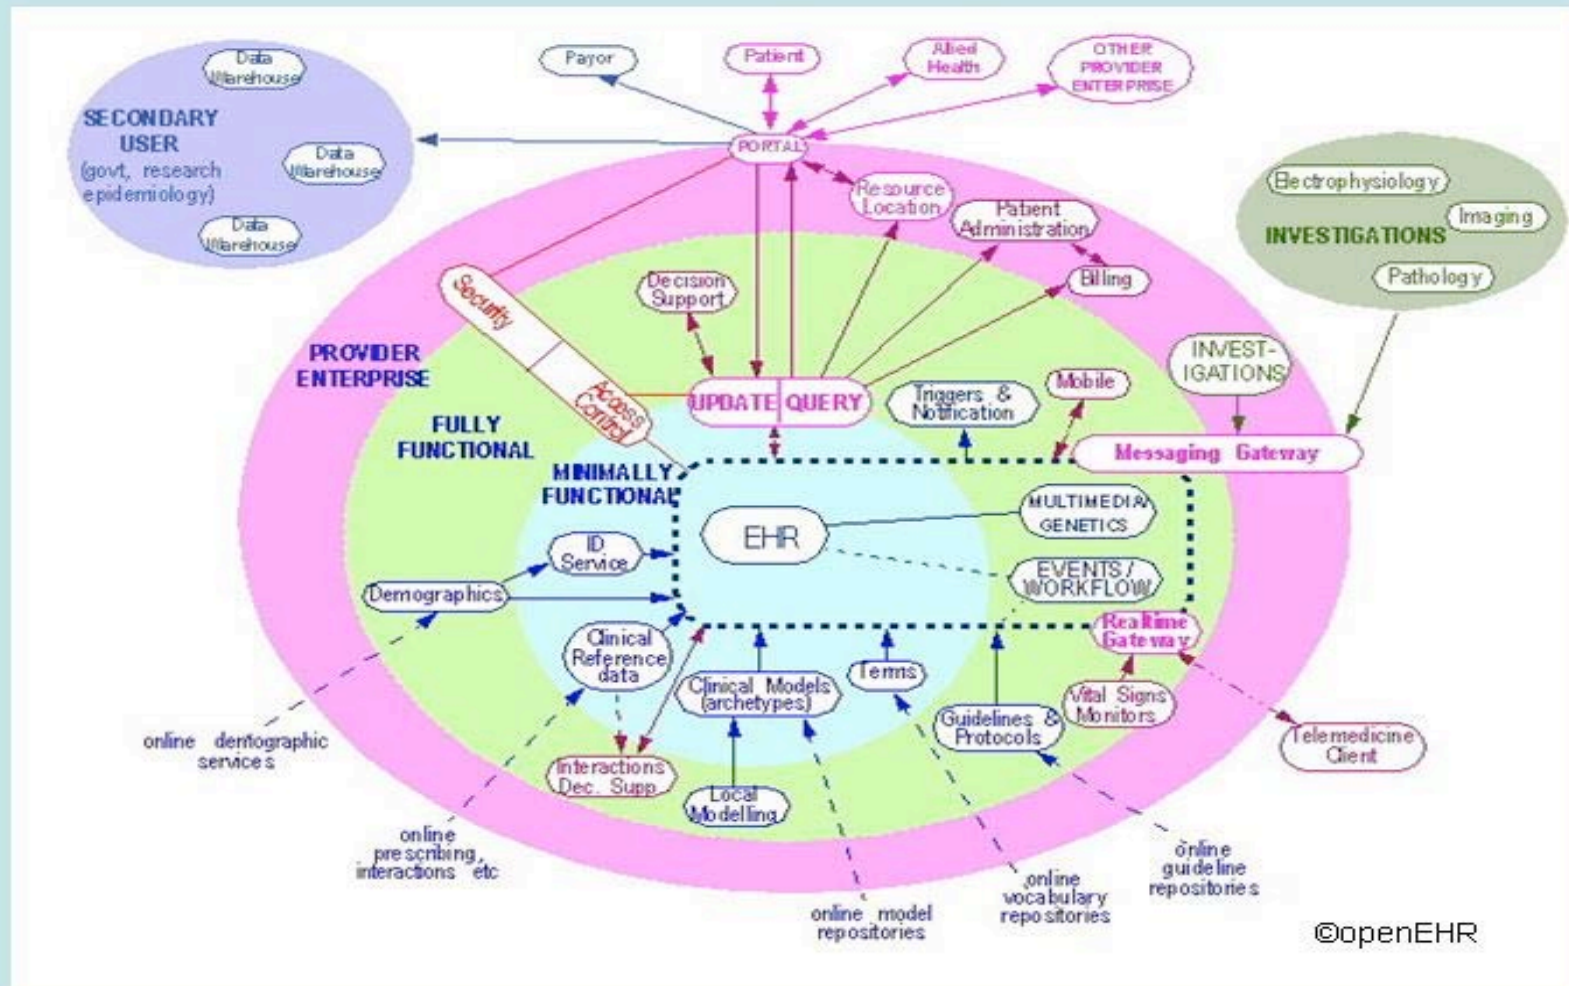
Data Warehouse

SECONDARY USER (govt, research epidemiology)

Data Warehouse

Data Warehouse

Payor

Patient

Allied Health

OTHER PROVIDER ENTERPRISE

PORTAL

Resource Location

Patient Administration

Billing

Electrophysiology

Imaging

INVESTIGATIONS

Pathology

Security

Access Control

Decision Support

PROVIDER ENTERPRISE

FULLY FUNCTIONAL

UPDATE QUERY

Triggers & Notification

Mobile

INVEST-IGATIONS

Messaging Gateway

MINIMALLY FUNCTIONAL

EHR

MULTIMEDIA GENETICS

ID Service

EVENTS / WORKFLOW

Demographics

RealTime Gateway

Clinical Reference data

Clinical Models (archetypes)

Terms

Guidelines & Protocols

Vital Signs Monitors

Telemedicine Client

online demographic services

Interactions Dec. Supp

Local Modelling

online prescribing, interactions etc

online model repositories

online vocabulary repositories

online guideline repositories

©openEHR